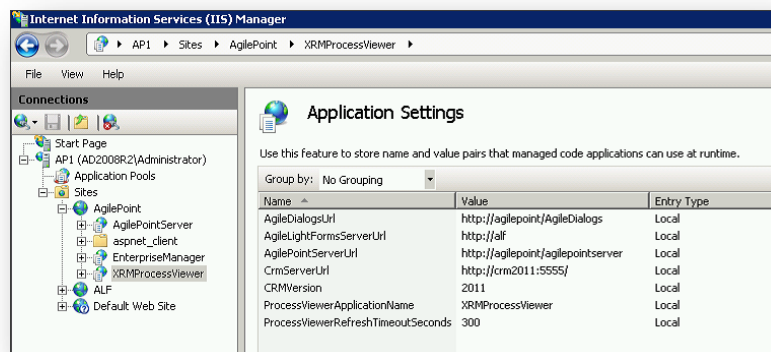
Internet Information Services (IIS) Manager

AP1 ▸ Sites ▸ AgilePoint ▸ XRMProcessViewer ▸

File View Help

Connections

Start Page
AP1 (AD2008R2\Administrator)
Application Pools
Sites
AgilePoint
AgilePointServer
aspnet_client
EnterpriseManager
XRMProcessViewer
ALF
Default Web Site

Application Settings

Use this feature to store name and value pairs that managed code applications can use at runtime.

Group by: No Grouping

| Name | Value | Entry Type |
|---|---|---|
| AgileDialogsUrl | http://agilepoint/AgileDialogs | Local |
| AgileLightFormsServerUrl | http://alf | Local |
| AgilePointServerUrl | http://agilepoint/agilepointserver | Local |
| CrmServerUrl | http://crm2011:5555/ | Local |
| CRMVersion | 2011 | Local |
| ProcessViewerApplicationName | XRMProcessViewer | Local |
| ProcessViewerRefreshTimeoutSeconds | 300 | Local |